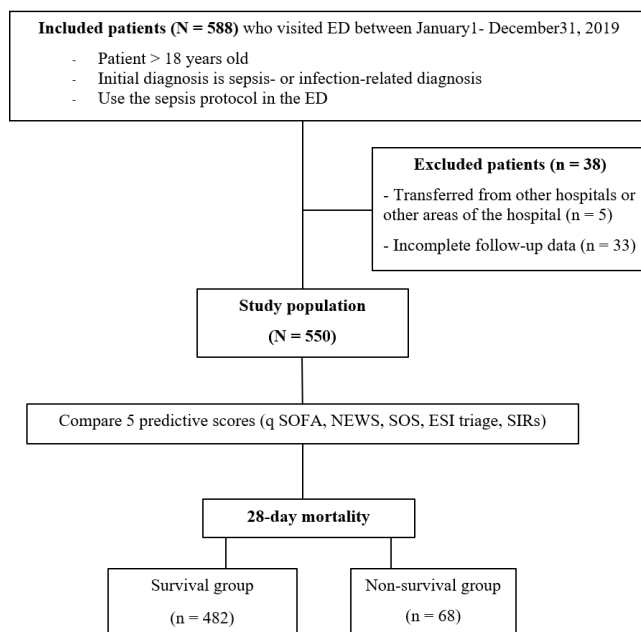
**Included patients (N = 588)** who visited ED between January1- December31, 2019

- Patient > 18 years old
- Initial diagnosis is sepsis- or infection-related diagnosis
- Use the sepsis protocol in the ED

**Excluded patients (n = 38)**

- Transferred from other hospitals or other areas of the hospital (n = 5)

- Incomplete follow-up data (n = 33)

**Study population**

**(N = 550)**

Compare 5 predictive scores (q SOFA, NEWS, SOS, ESI triage, SIRs)

**28-day mortality**

Survival group

(n = 482)

Non-survival group

(n = 68)